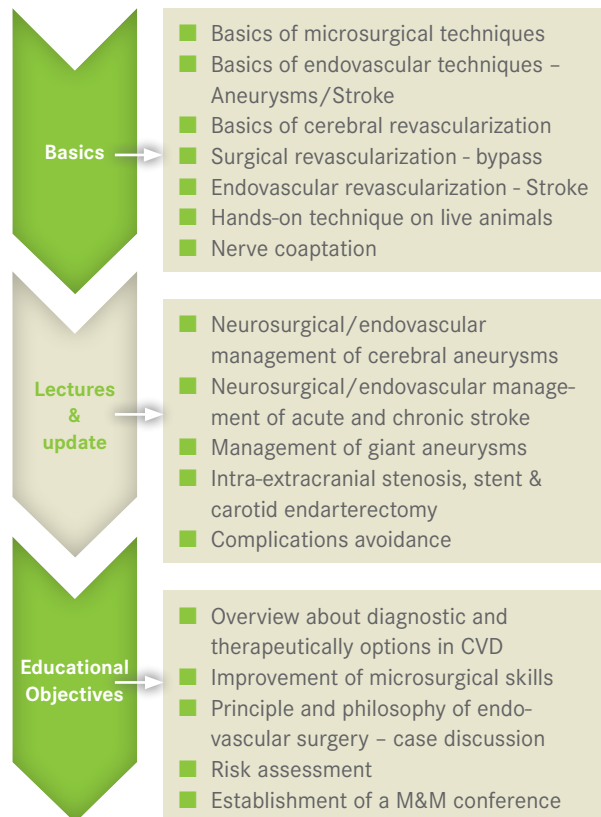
Basics

- Basics of microsurgical techniques
- Basics of endovascular techniques – Aneurysms/Stroke
- Basics of cerebral revascularization
- Surgical revascularization - bypass
- Endovascular revascularization - Stroke
- Hands-on technique on live animals
- Nerve coaptation

Lectures & update

- Neurosurgical/endovascular management of cerebral aneurysms
- Neurosurgical/endovascular management of acute and chronic stroke
- Management of giant aneurysms
- Intra-extracranial stenosis, stent & carotid endarterectomy
- Complications avoidance

Educational Objectives

- Overview about diagnostic and therapeutically options in CVD
- Improvement of microsurgical skills
- Principle and philosophy of endovascular surgery – case discussion
- Risk assessment
- Establishment of a M&M conference